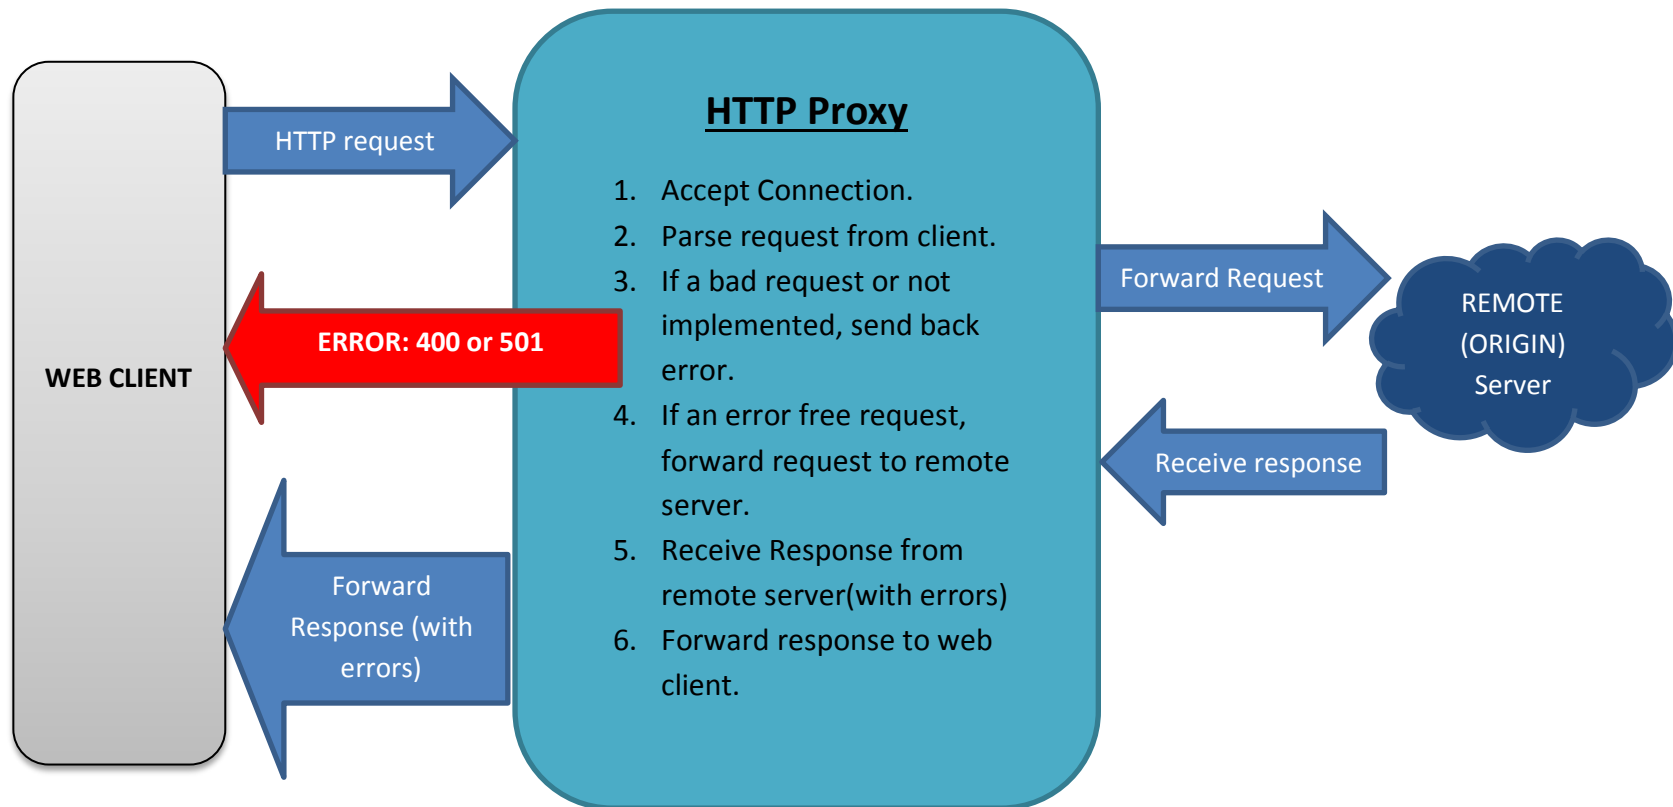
WEB CLIENT

HTTP request

ERROR: 400 or 501

Forward Response (with errors)

HTTP Proxy

1. Accept Connection.
2. Parse request from client.
3. If a bad request or not implemented, send back error.
4. If an error free request, forward request to remote server.
5. Receive Response from remote server(with errors)
6. Forward response to web client.

Forward Request

Receive response

REMOTE (ORIGIN) Server